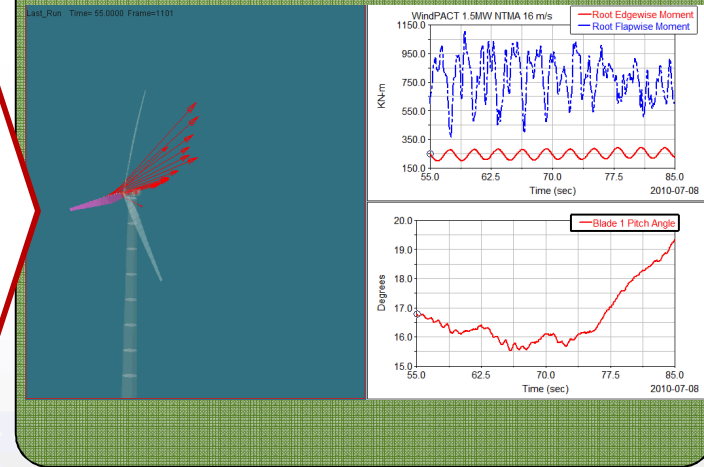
Last_Run Time= 55.0000 Frame=1101

WindPACT 1.5MW NTMA 16 m/s

Root Edgewise Moment
Root Flapwise Moment

1150.0
950.0
750.0
550.0
350.0
150.0

KN-m

55.0 62.5 70.0 77.5 85.0
Time (sec)
2010-07-08

Blade 1 Pitch Angle

20.0
19.0
18.0
17.0
16.0
15.0

Degrees

55.0 62.5 70.0 77.5 85.0
Time (sec)
2010-07-08